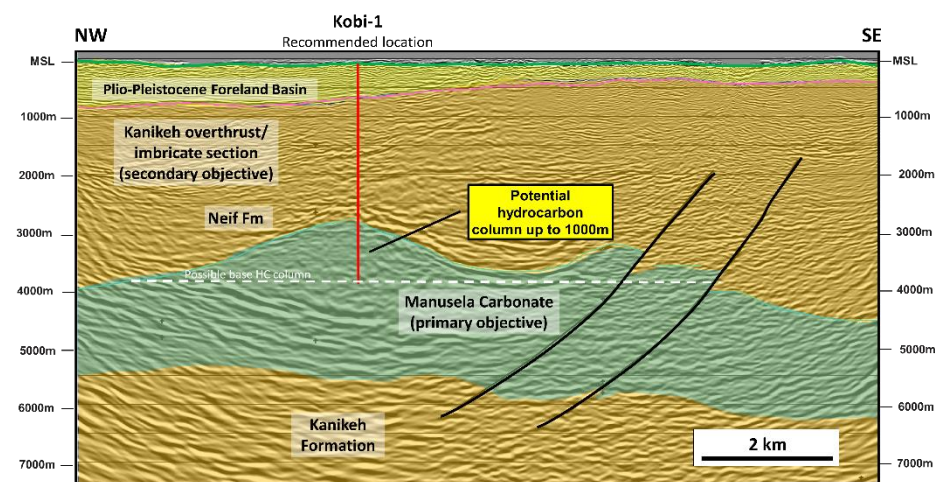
NW

Kobi-1
Recommended location

SE

MSL

1000m

2000m

3000m

4000m

5000m

6000m

7000m

MSL

1000m

2000m

3000m

4000m

5000m

6000m

7000m

Plio-Pleistocene Foreland Basin

Kanikeh overthrust/ imbricate section (secondary objective)

Neif Fm

Potential hydrocarbon column up to 1000m

Possible base HC column

Manusela Carbonate (primary objective)

Kanikeh Formation

2 km